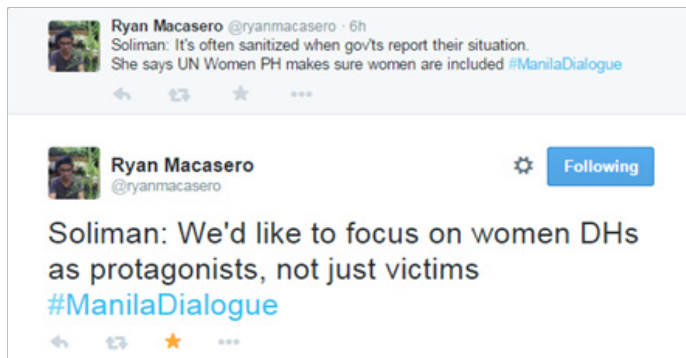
Ryan Macasero @ryanmacasero · 6h
Soliman: It's often sanitized when gov'ts report their situation. She says UN Women PH makes sure women are included #ManilaDialogue

Ryan Macasero
@ryanmacasero

Following

Soliman: We'd like to focus on women DHs as protagonists, not just victims #ManilaDialogue